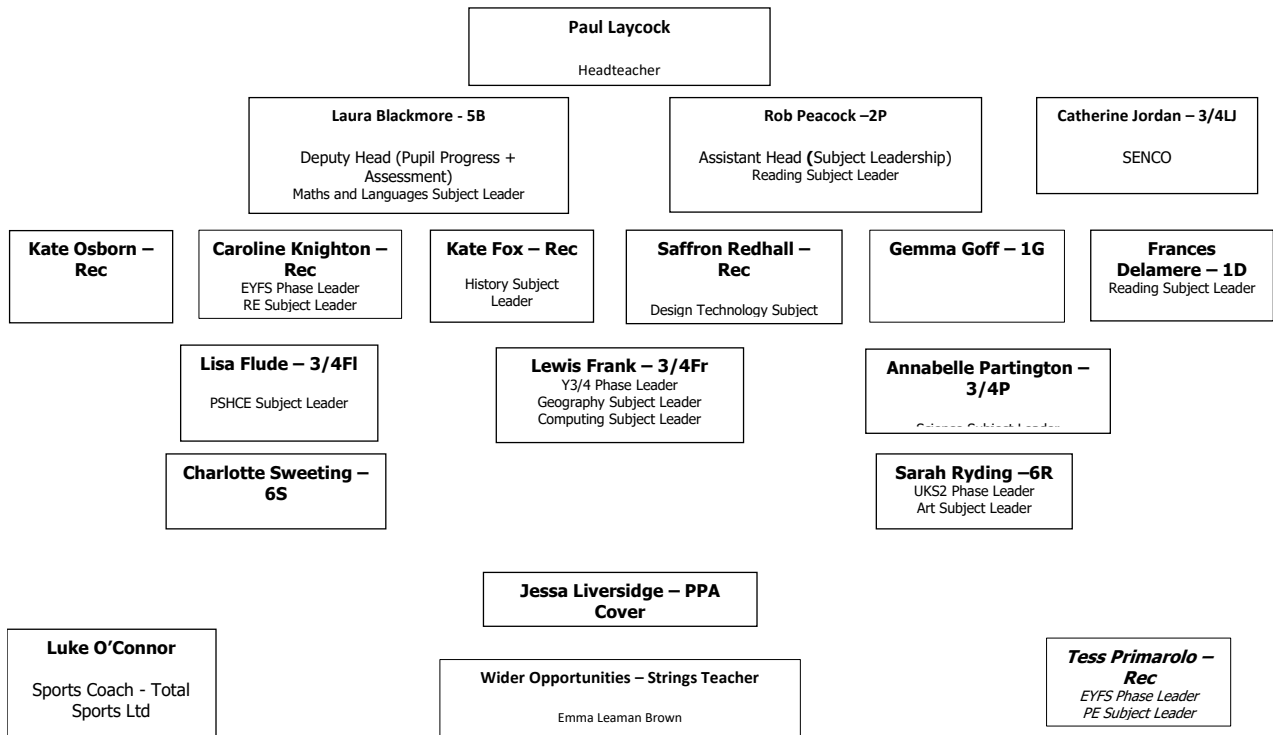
**Paul Laycock**

Headteacher

**Laura Blackmore - 5B**

Deputy Head (Pupil Progress + Assessment)
Maths and Languages Subject Leader

**Rob Peacock –2P**

Assistant Head **(**Subject Leadership)
Reading Subject Leader

**Catherine Jordan – 3/4LJ**

SENCO

**Kate Osborn – Rec**

**Caroline Knighton – Rec**
EYFS Phase Leader
RE Subject Leader

**Kate Fox – Rec**

History Subject Leader

**Saffron Redhall – Rec**

Design Technology Subject

**Gemma Goff – 1G**

**Frances Delamere – 1D**
Reading Subject Leader

**Lisa Flude – 3/4Fl**

PSHCE Subject Leader

**Lewis Frank – 3/4Fr**
Y3/4 Phase Leader
Geography Subject Leader
Computing Subject Leader

**Annabelle Partington – 3/4P**

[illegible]

**Charlotte Sweeting – 6S**

**Sarah Ryding –6R**
UKS2 Phase Leader
Art Subject Leader

**Jessa Liversidge – PPA Cover**

**Luke O'Connor**

Sports Coach - Total Sports Ltd

**Wider Opportunities – Strings Teacher**

Emma Leaman Brown

***Tess Primarolo – Rec***
*EYFS Phase Leader*
*PE Subject Leader*